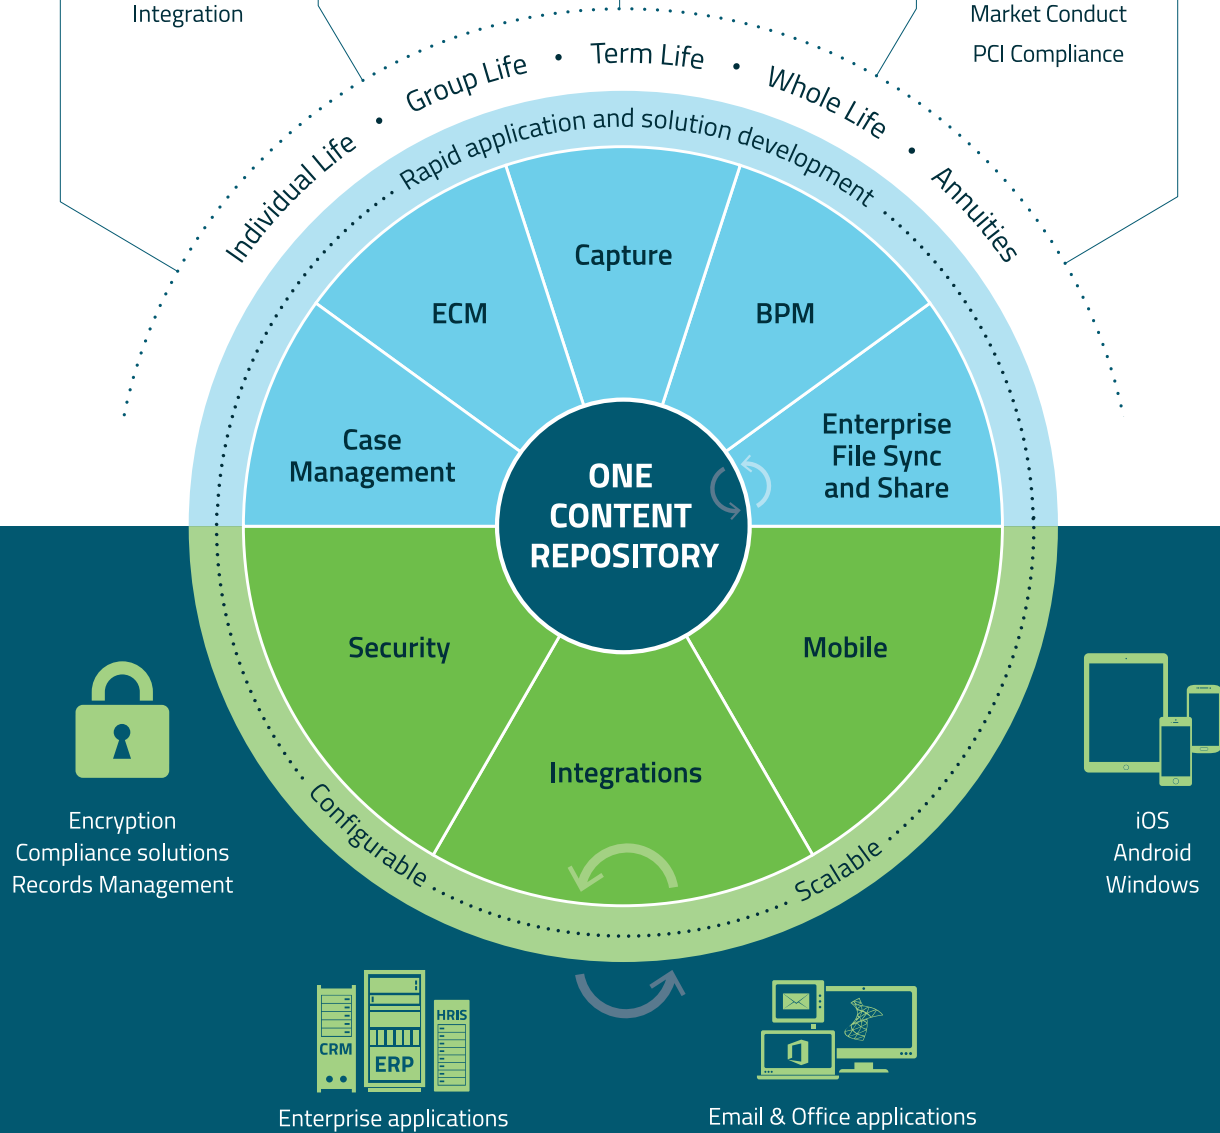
Integration

Market Conduct
PCI Compliance

Individual Life • Group Life • Term Life • Whole Life • Annuities

Rapid application and solution development

Capture

ECM

BPM

Case Management

Enterprise File Sync and Share

ONE CONTENT REPOSITORY

Security

Mobile

Integrations

Configurable

Scalable

Encryption
Compliance solutions
Records Management

iOS
Android
Windows

CRM
ERP
HRIS

Enterprise applications

Email & Office applications